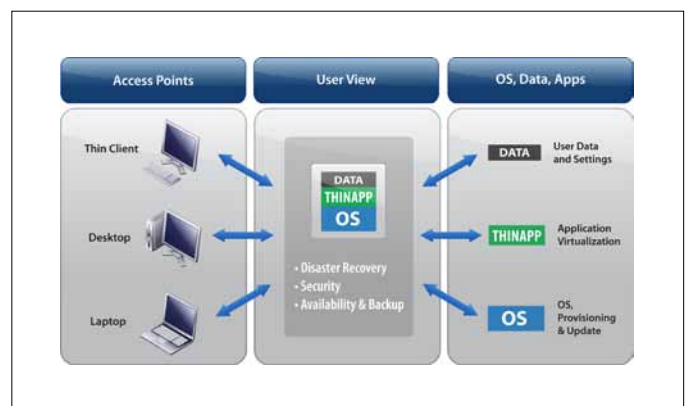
Access Points

Thin Client

Desktop

Laptop

User View

DATA
THINAPP
OS

• Disaster Recovery
• Security
• Availability & Backup

OS, Data, Apps

DATA
User Data and Settings

THINAPP
Application Virtualization

OS
OS, Provisioning & Update